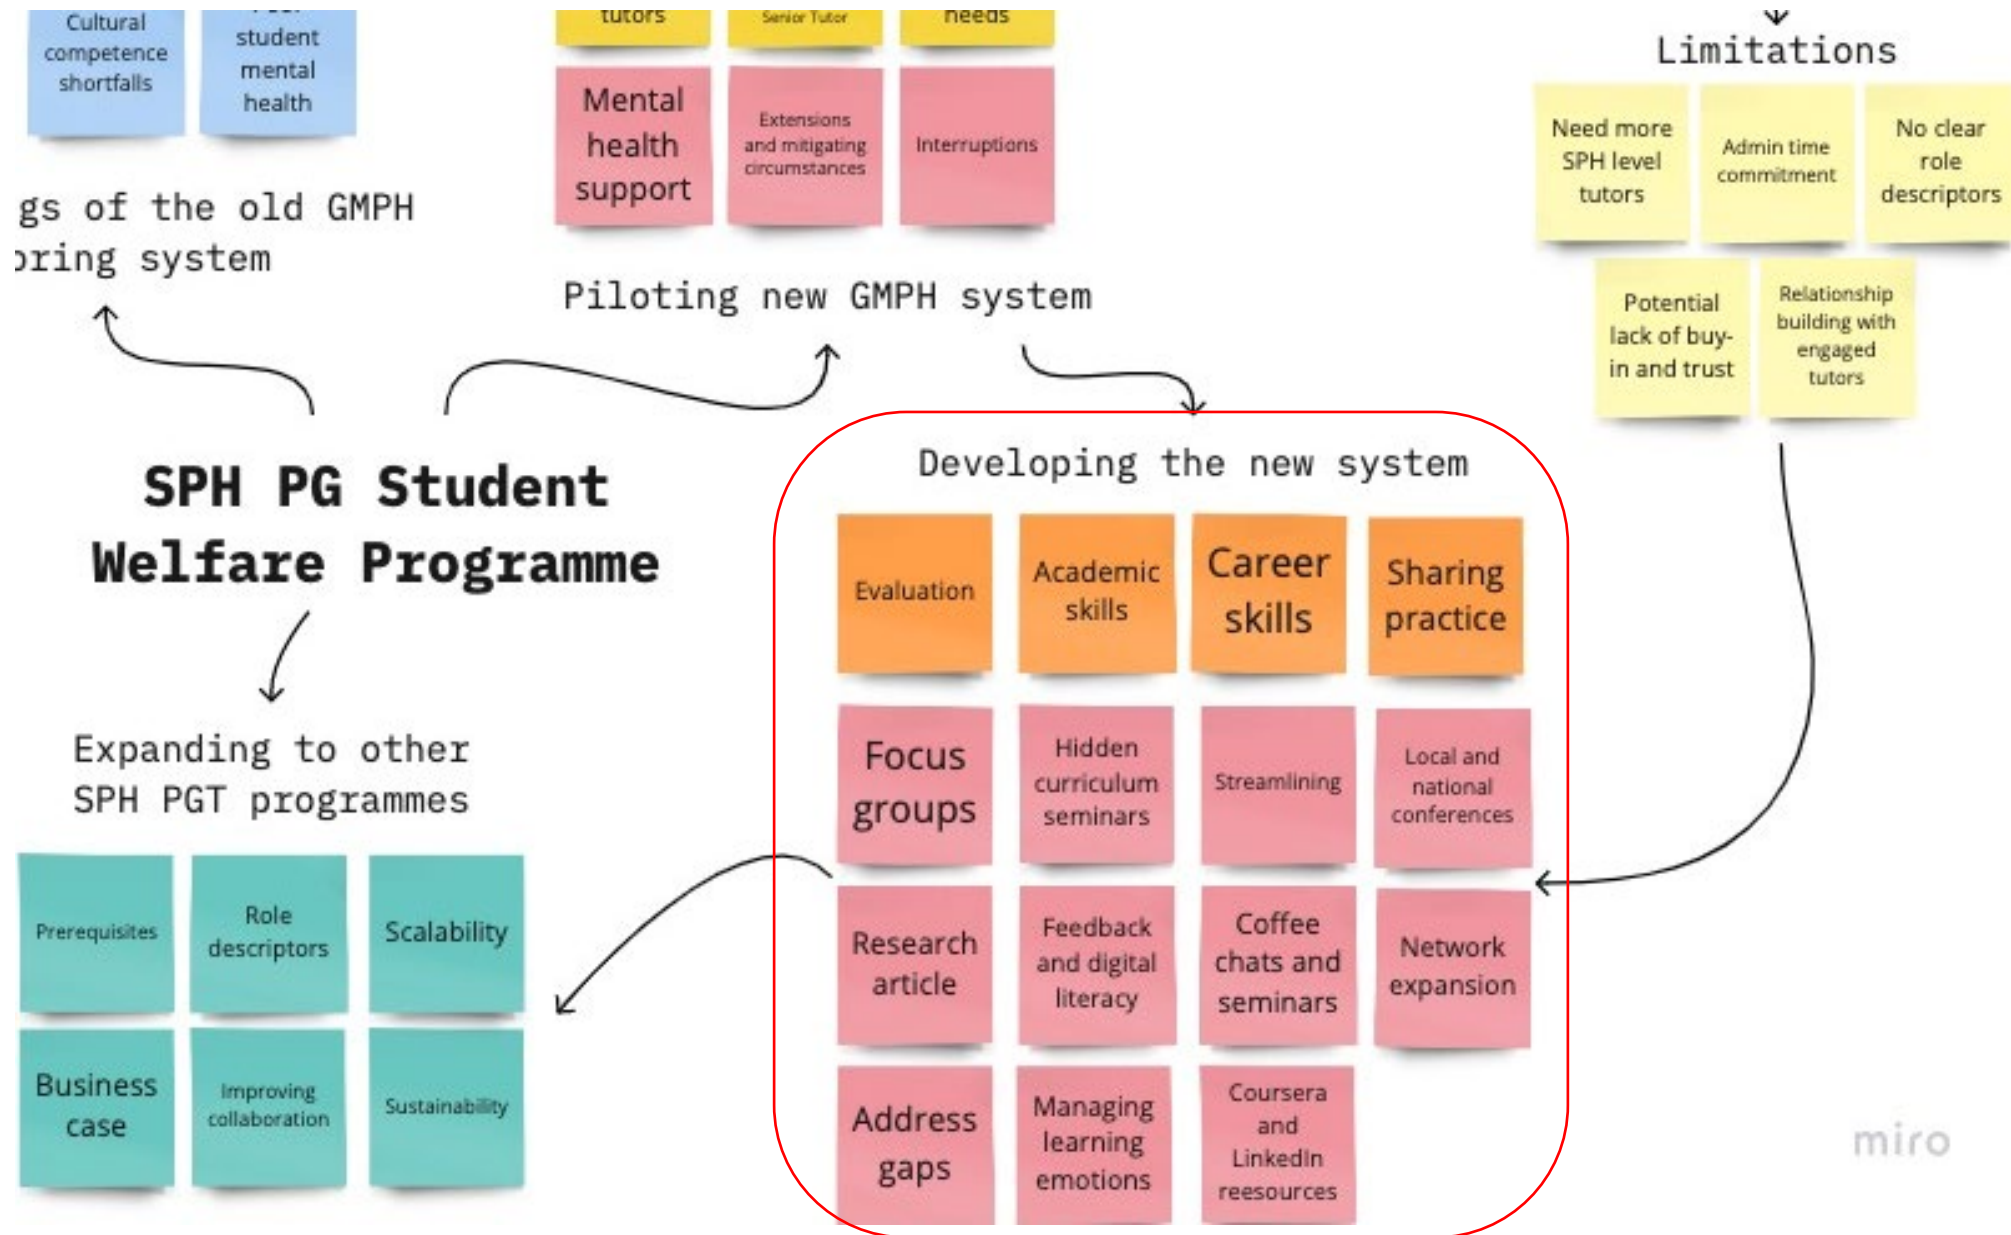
Cultural competence shortfalls

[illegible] student mental health

gs of the old GMPH
ɔring system

tutors

Senior Tutor

needs

Mental health support

Extensions and mitigating circumstances

Interruptions

Piloting new GMPH system

Limitations

Need more SPH level tutors

Admin time commitment

No clear role descriptors

Potential lack of buy-in and trust

Relationship building with engaged tutors

SPH PG Student Welfare Programme

Developing the new system

Evaluation

Academic skills

Career skills

Sharing practice

Focus groups

Hidden curriculum seminars

Streamlining

Local and national conferences

Research article

Feedback and digital literacy

Coffee chats and seminars

Network expansion

Address gaps

Managing learning emotions

Coursera and LinkedIn reesources

Expanding to other SPH PGT programmes

Prerequisites

Role descriptors

Scalability

Business case

Improving collaboration

Sustainability

miro